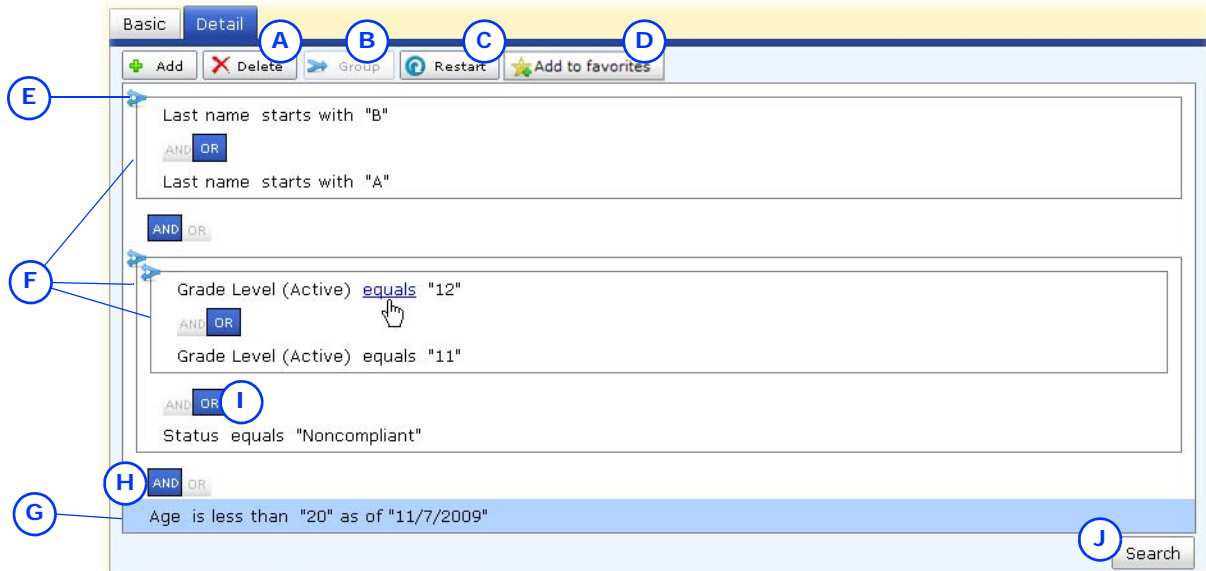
Basic Detail

A B C D

Add Delete Group Restart Add to favorites

E

Last name starts with "B"

AND OR

Last name starts with "A"

AND OR

F

Grade Level (Active) equals "12"

AND OR

Grade Level (Active) equals "11"

AND OR I

Status equals "Noncompliant"

H AND OR

G Age is less than "20" as of "11/7/2009"

J Search